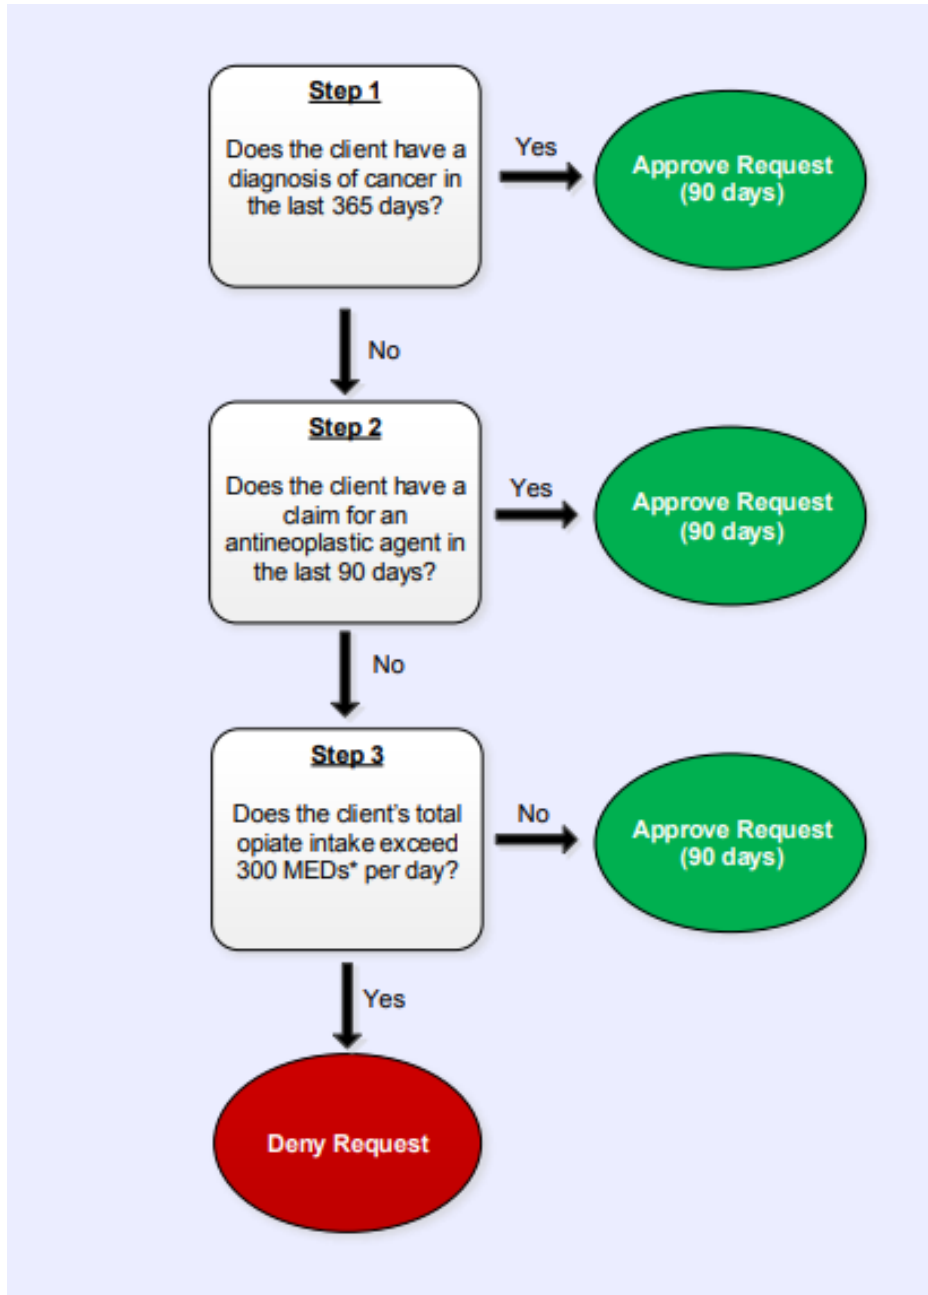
Step 1

Does the client have a diagnosis of cancer in the last 365 days?

Yes

Approve Request (90 days)

No

Step 2

Does the client have a claim for an antineoplastic agent in the last 90 days?

Yes

Approve Request (90 days)

No

Step 3

Does the client's total opiate intake exceed 300 MEDs* per day?

No

Approve Request (90 days)

Yes

Deny Request